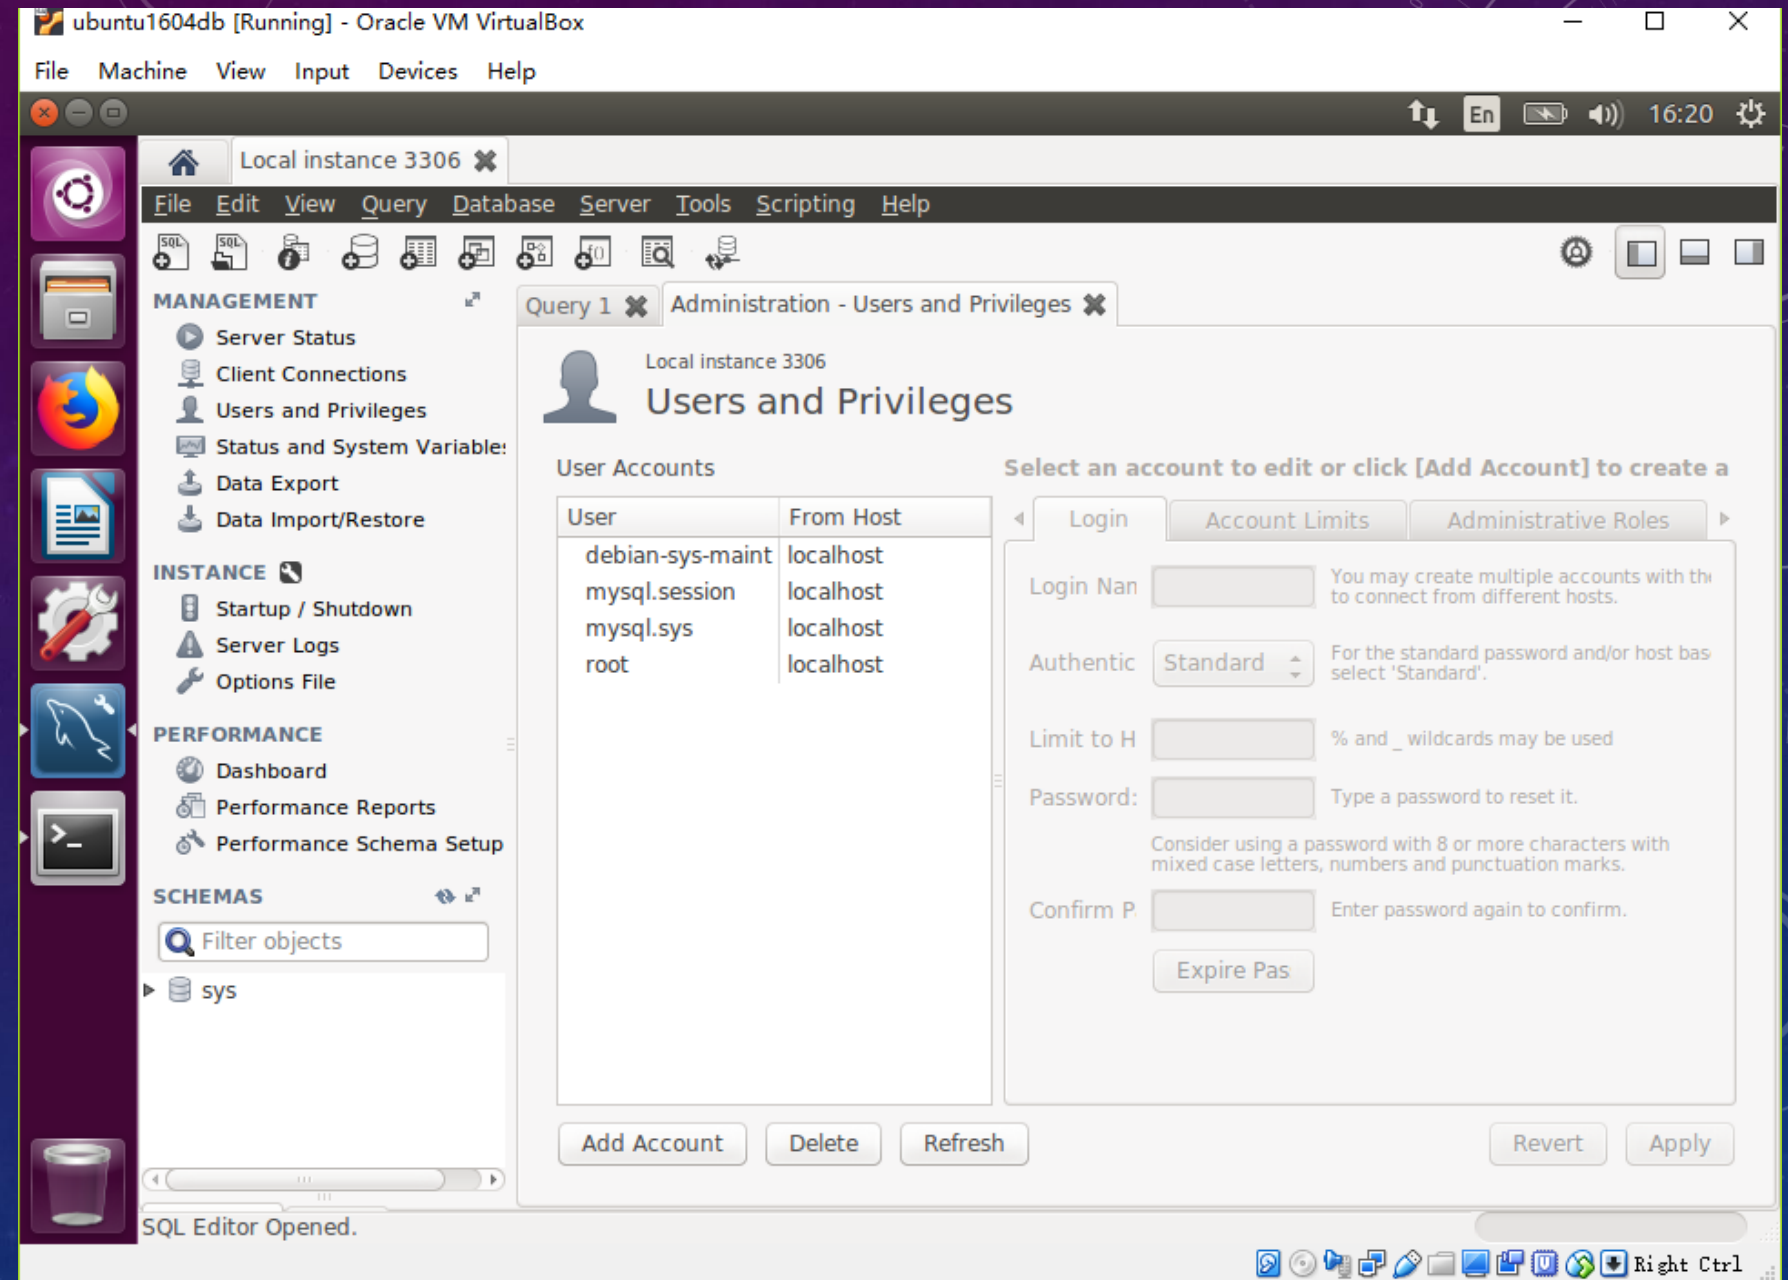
ubuntu1604db [Running] - Oracle VM VirtualBox

File Machine View Input Devices Help

En 16:20

Local instance 3306

File Edit View Query Database Server Tools Scripting Help

MANAGEMENT
Server Status
Client Connections
Users and Privileges
Status and System Variable:
Data Export
Data Import/Restore

INSTANCE
Startup / Shutdown
Server Logs
Options File

PERFORMANCE
Dashboard
Performance Reports
Performance Schema Setup

SCHEMAS
Filter objects
sys

Query 1 | Administration - Users and Privileges

Local instance 3306
Users and Privileges

User Accounts

| User | From Host |
|---|---|
| debian-sys-maint | localhost |
| mysql.session | localhost |
| mysql.sys | localhost |
| root | localhost |

Select an account to edit or click [Add Account] to create a

Login | Account Limits | Administrative Roles

Login Nan
You may create multiple accounts with th to connect from different hosts.

Authentic Standard
For the standard password and/or host bas select 'Standard'.

Limit to H
% and _ wildcards may be used

Password:
Type a password to reset it.

Consider using a password with 8 or more characters with mixed case letters, numbers and punctuation marks.

Confirm P
Enter password again to confirm.

Expire Pas

Add Account Delete Refresh Revert Apply

SQL Editor Opened.

Right Ctrl